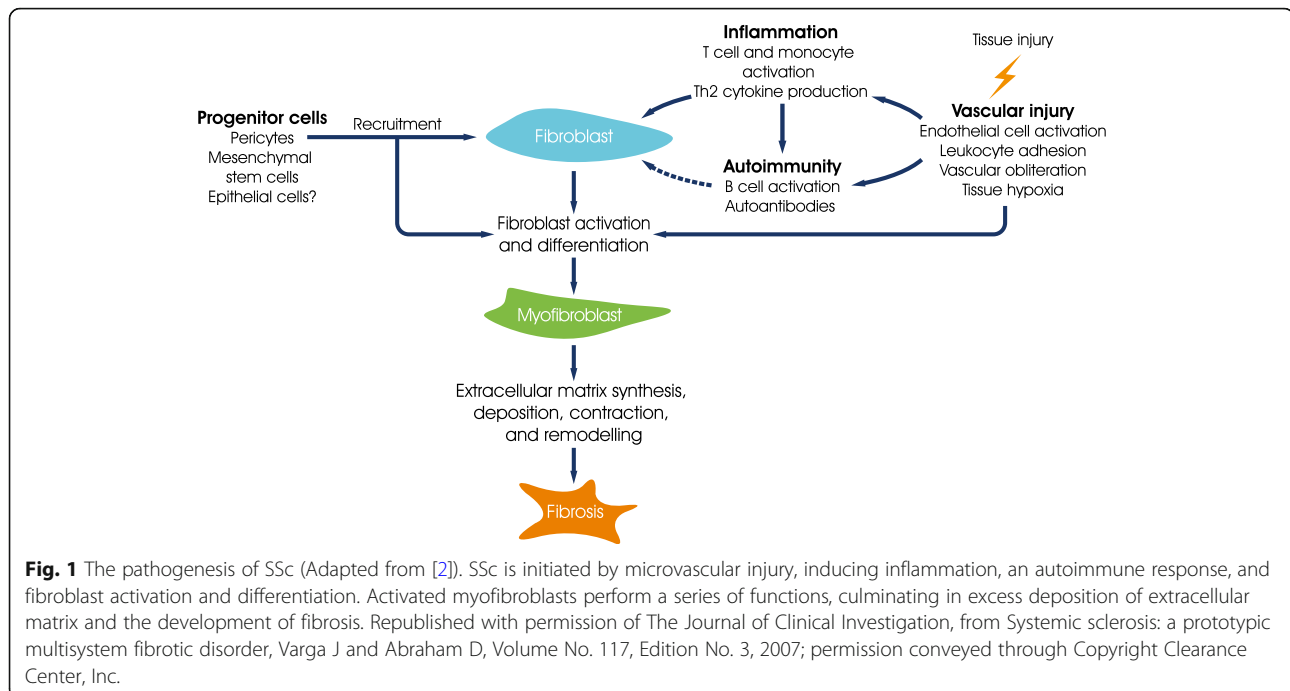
Inflammation
T cell and monocyte activation
Th2 cytokine production

Tissue injury

Progenitor cells
Pericytes
Mesenchymal stem cells
Epithelial cells?

Recruitment

Fibroblast

Vascular injury
Endothelial cell activation
Leukocyte adhesion
Vascular obliteration
Tissue hypoxia

Autoimmunity
B cell activation
Autoantibodies

Fibroblast activation and differentiation

Myofibroblast

Extracellular matrix synthesis, deposition, contraction, and remodelling

Fibrosis

**Fig. 1** The pathogenesis of SSc (Adapted from [2]). SSc is initiated by microvascular injury, inducing inflammation, an autoimmune response, and fibroblast activation and differentiation. Activated myofibroblasts perform a series of functions, culminating in excess deposition of extracellular matrix and the development of fibrosis. Republished with permission of The Journal of Clinical Investigation, from Systemic sclerosis: a prototypic multisystem fibrotic disorder, Varga J and Abraham D, Volume No. 117, Edition No. 3, 2007; permission conveyed through Copyright Clearance Center, Inc.